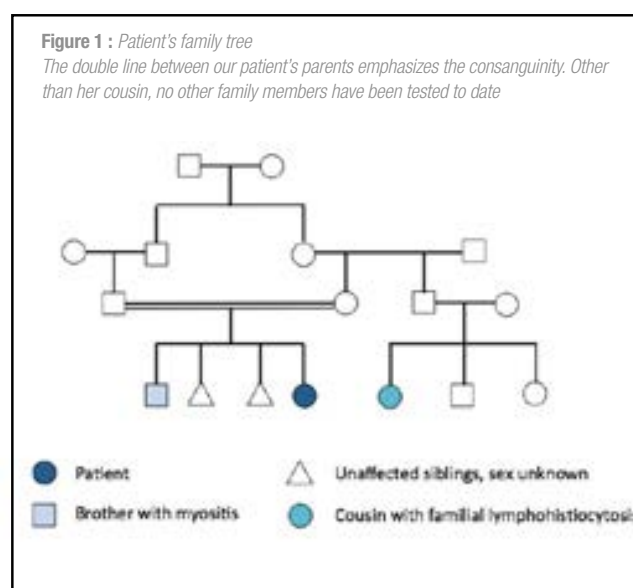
**Figure 1 :** *Patient's family tree*
*The double line between our patient's parents emphasizes the consanguinity. Other than her cousin, no other family members have been tested to date*

Patient

Unaffected siblings, sex unknown

Brother with myositis

Cousin with familial lymphohistiocytosi